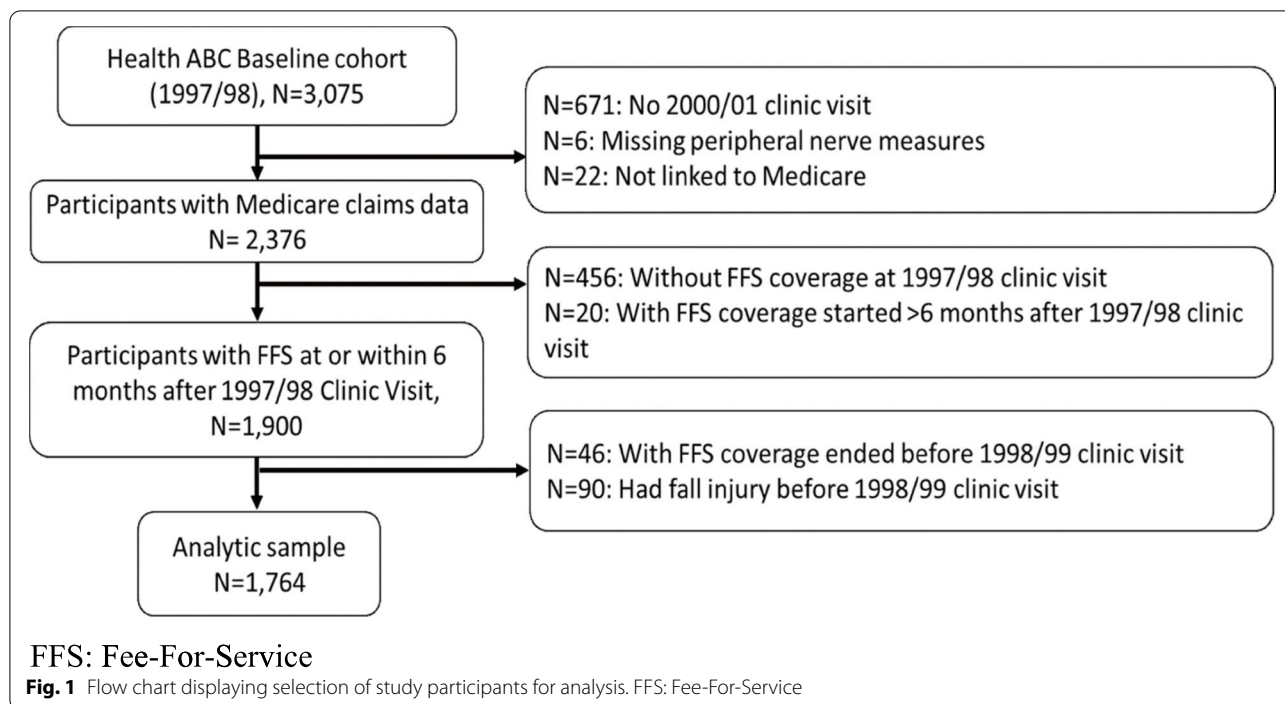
Health ABC Baseline cohort (1997/98), N=3,075

N=671: No 2000/01 clinic visit
N=6: Missing peripheral nerve measures
N=22: Not linked to Medicare

Participants with Medicare claims data N= 2,376

N=456: Without FFS coverage at 1997/98 clinic visit
N=20: With FFS coverage started >6 months after 1997/98 clinic visit

Participants with FFS at or within 6 months after 1997/98 Clinic Visit, N=1,900

N=46: With FFS coverage ended before 1998/99 clinic visit
N=90: Had fall injury before 1998/99 clinic visit

Analytic sample N=1,764

FFS: Fee-For-Service

**Fig. 1** Flow chart displaying selection of study participants for analysis. FFS: Fee-For-Service